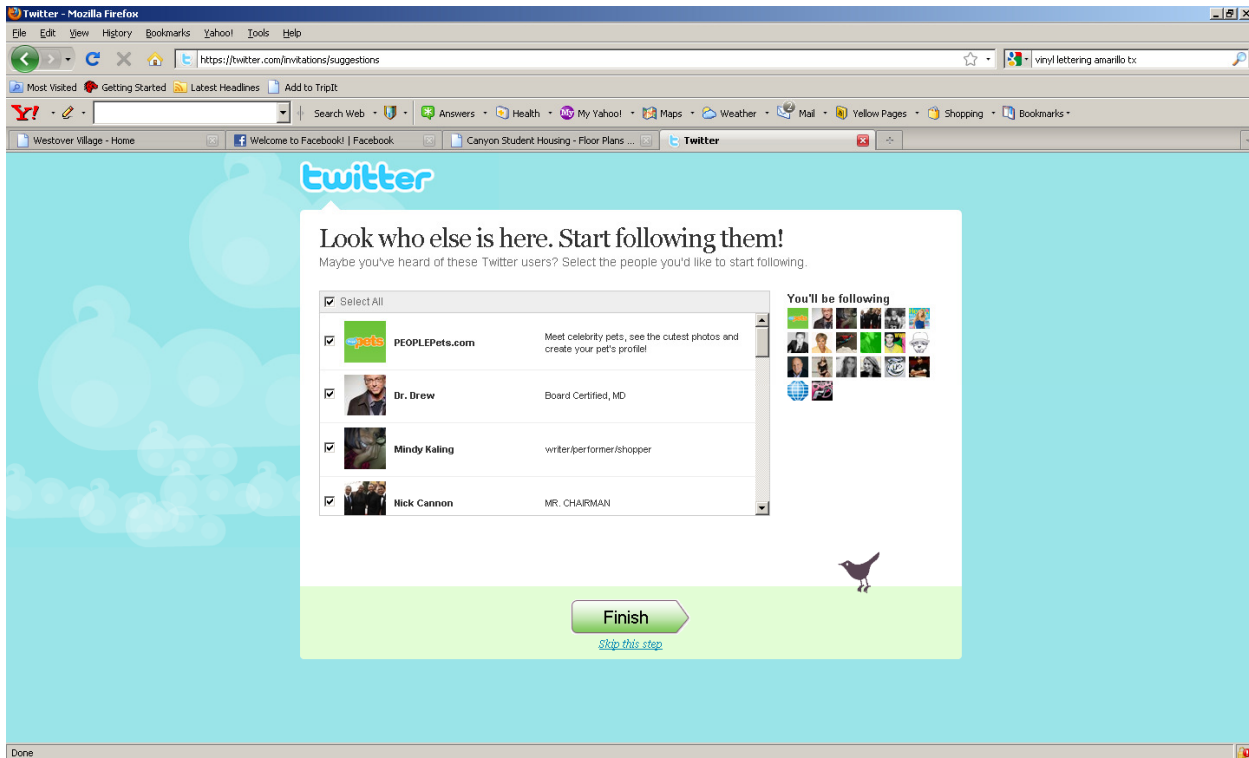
Twitter - Mozilla Firefox

File Edit View History Bookmarks Yahoo! Tools Help

https://twitter.com/invitations/suggestions

vinyl lettering amarillo tx

Most Visited Getting Started Latest Headlines Add to TripIt

Y! Search Web Answers Health My Yahoo! Maps Weather Mail Yellow Pages Shopping Bookmarks

Westover Village - Home | Welcome to Facebook! | Facebook | Canyon Student Housing - Floor Plans ... | Twitter

twitter

Look who else is here. Start following them!

Maybe you've heard of these Twitter users? Select the people you'd like to start following.

Select All

| | | | |
|---|---|---|---|
| ☑ | pets | PEOPLEPets.com | Meet celebrity pets, see the cutest photos and create your pet's profile! |
| ☑ | | Dr. Drew | Board Certified, MD |
| ☑ | | Mindy Kaling | writer/performer/shopper |
| ☑ | | Nick Cannon | MR. CHAIRMAN |

You'll be following

Finish

Skip this step

Done